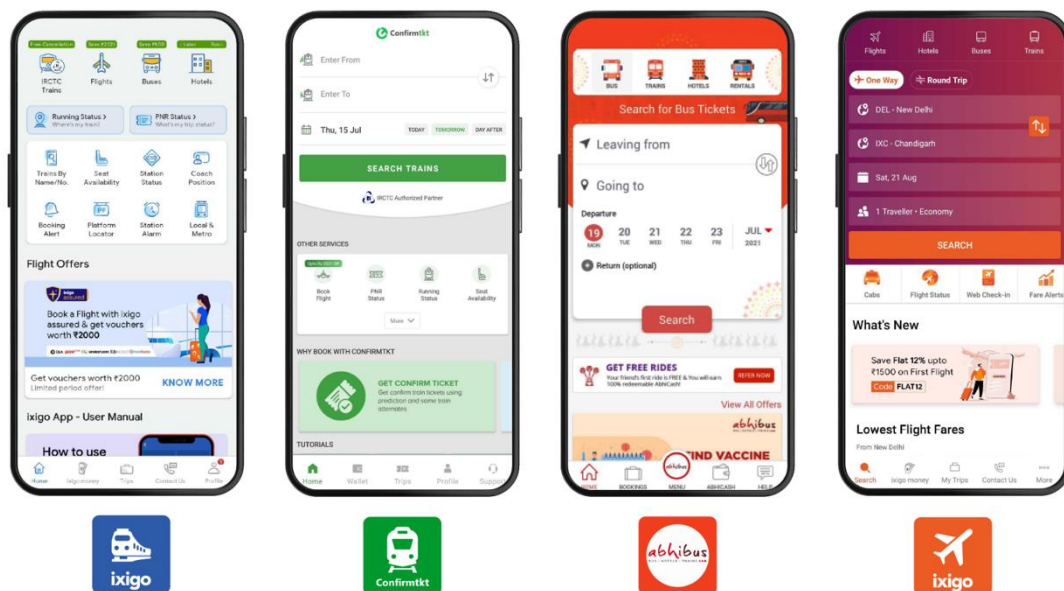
Free Cancellation | Save ₹2121 | Save ₹500 | Later | Book

IRCTC Trains | Flights | Buses | Hotels

Running Status > Where's my train? | PNR Status > What's my trip status?

Trains By Name/No. | Seat Availability | Station Status | Coach Position

Booking Alert | Platform Locator | Station Alarm | Local & Metro

Flight Offers

ixigo assured

Book a Flight with ixigo assured & get vouchers worth ₹2000

Get vouchers worth ₹2000
Limited period offer!

KNOW MORE

ixigo App - User Manual

How to use

Home | ixigo money | Trips | Contact Us | Profile

Confirmtkt

Enter From

Enter To

Thu, 15 Jul | TODAY | TOMORROW | DAY AFTER

SEARCH TRAINS

IRCTC Authorized Partner

OTHER SERVICES

Book Flight | PNR Status | Running Status | Seat Availability

More

WHY BOOK WITH CONFIRMTKT

GET CONFIRM TICKET
Get confirm train tickets using prediction and some train alternates

TUTORIALS

Home | Wallet | Trips | Profile | Support

BUS | TRAINS | HOTELS | RENTALS

Search for Bus Tickets

Leaving from

Going to

Departure

19 MON | 20 TUE | 21 WED | 22 THU | 23 FRI | JUL 2021

Return (optional)

Search

GET FREE RIDES
Your friend's first ride is FREE & You will earn 100% redeemable AbhiCash

REFER NOW

View All Offers

abhibus

FIND VACCINE

HOME | BOOKINGS | MENU | ABHICASH | HELP

Flights | Hotels | Buses | Trains

One Way | Round Trip

DEL - New Delhi

IXC - Chandigarh

Sat, 21 Aug

1 Traveller · Economy

SEARCH

Cabs | Flight Status | Web Check-in | Fare Alerts

What's New

Save Flat 12% upto ₹1500 on First Flight
Code FLAT12

Lowest Flight Fares

From New Delhi

Search | ixigo money | My Trips | Contact Us | More

ixigo

Confirmtkt

abhibus

ixigo